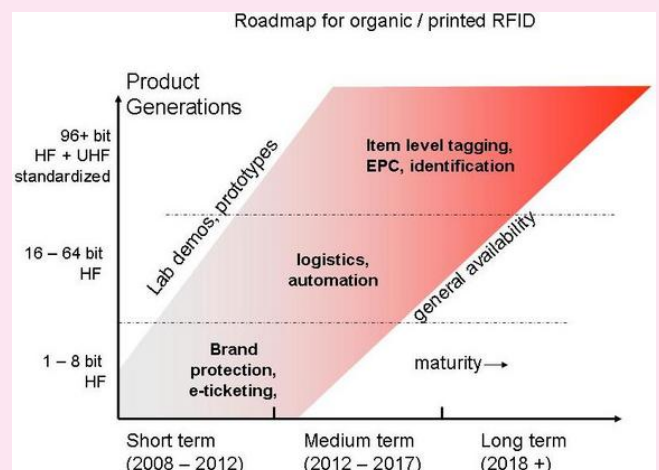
Roadmap for organic / printed RFID

Product Generations

96+ bit HF + UHF standardized

16 – 64 bit HF

1 – 8 bit HF

Lab demos, prototypes

Item level tagging, EPC, identification

logistics, automation

general availability

Brand protection, e-ticketing,

maturity →

Short term (2008 – 2012)

Medium term (2012 – 2017)

Long term (2018 +)